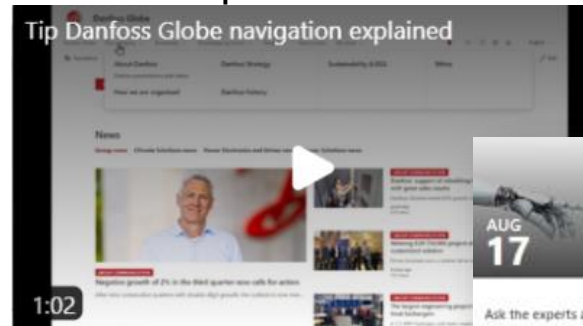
Tip Danfoss Globe navigation explained

Danfoss Globe

About Danfoss

Danfoss Strategy

Sustainability & ESG

How we are organized

Danfoss history

News

Negative growth of 2% in the third quarter now calls for action

1:02

AUG
17

Ask the experts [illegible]